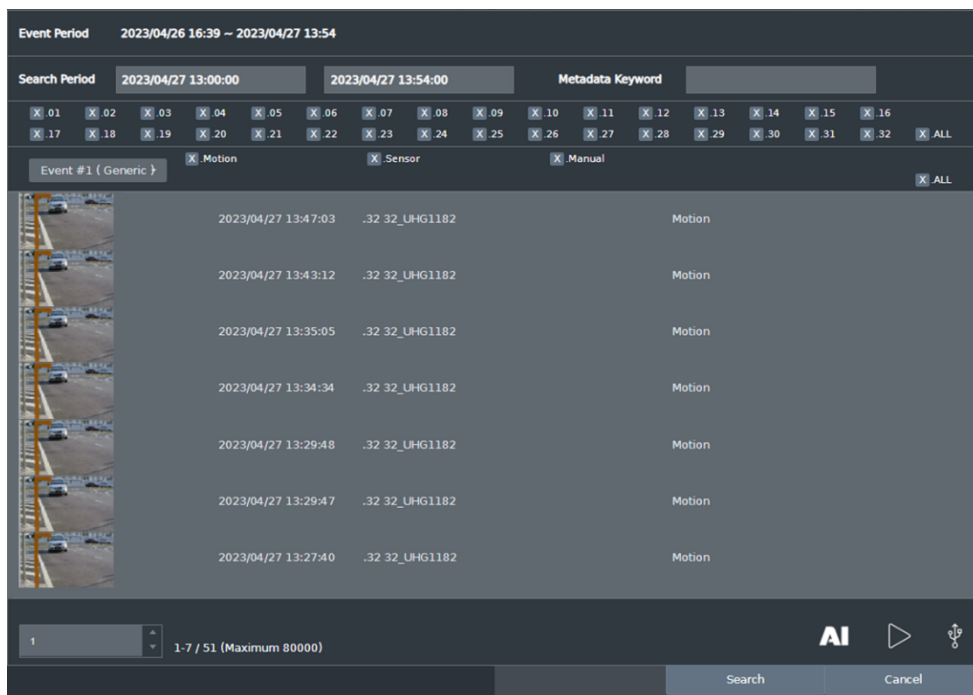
Event Period 2023/04/26 16:39 ~ 2023/04/27 13:54

Search Period 2023/04/27 13:00:00 2023/04/27 13:54:00 Metadata Keyword

X .01 X .02 X .03 X .04 X .05 X .06 X .07 X .08 X .09 X .10 X .11 X .12 X .13 X .14 X .15 X .16
X .17 X .18 X .19 X .20 X .21 X .22 X .23 X .24 X .25 X .26 X .27 X .28 X .29 X .30 X .31 X .32 X .ALL

Event #1 ( Generic ) X .Motion X .Sensor X .Manual X .ALL

2023/04/27 13:47:03 .32 32_UHG1182 Motion

2023/04/27 13:43:12 .32 32_UHG1182 Motion

2023/04/27 13:35:05 .32 32_UHG1182 Motion

2023/04/27 13:34:34 .32 32_UHG1182 Motion

2023/04/27 13:29:48 .32 32_UHG1182 Motion

2023/04/27 13:29:47 .32 32_UHG1182 Motion

2023/04/27 13:27:40 .32 32_UHG1182 Motion

1 1-7 / 51 (Maximum 80000) AI

Search Cancel